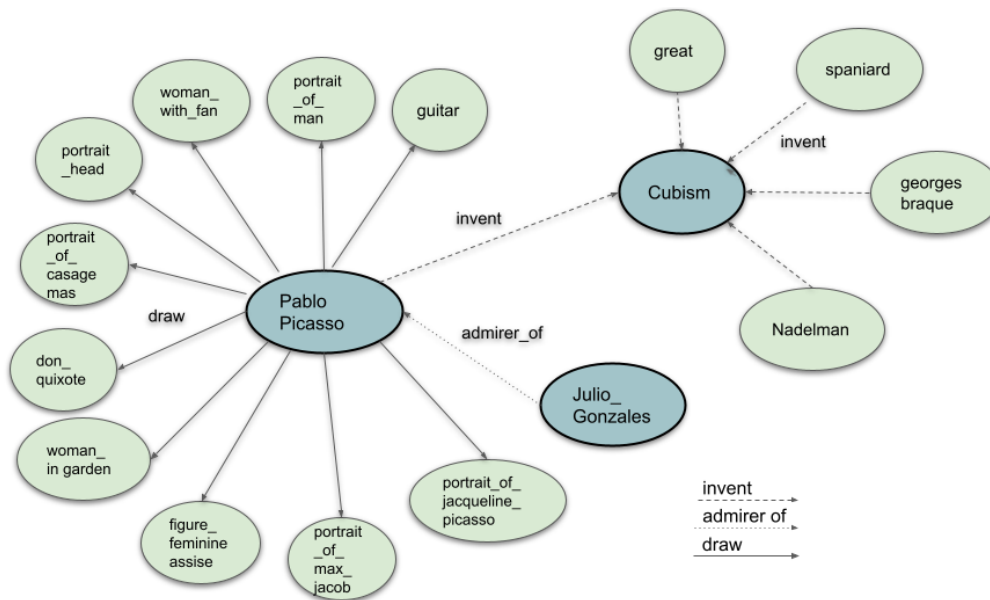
great

spaniard

invent

Cubism

georges braque

Nadelman

invent

woman_ with_fan

portrait _of_ man

guitar

portrait _head

portrait _of_ casage mas

draw

Pablo Picasso

admirer_of

don_ quixote

Julio_ Gonzales

woman_ in garden

portrait_of_ jacqueline_ picasso

figure_ feminine assise

portrait _of_ max_ jacob

invent

admirer of

draw